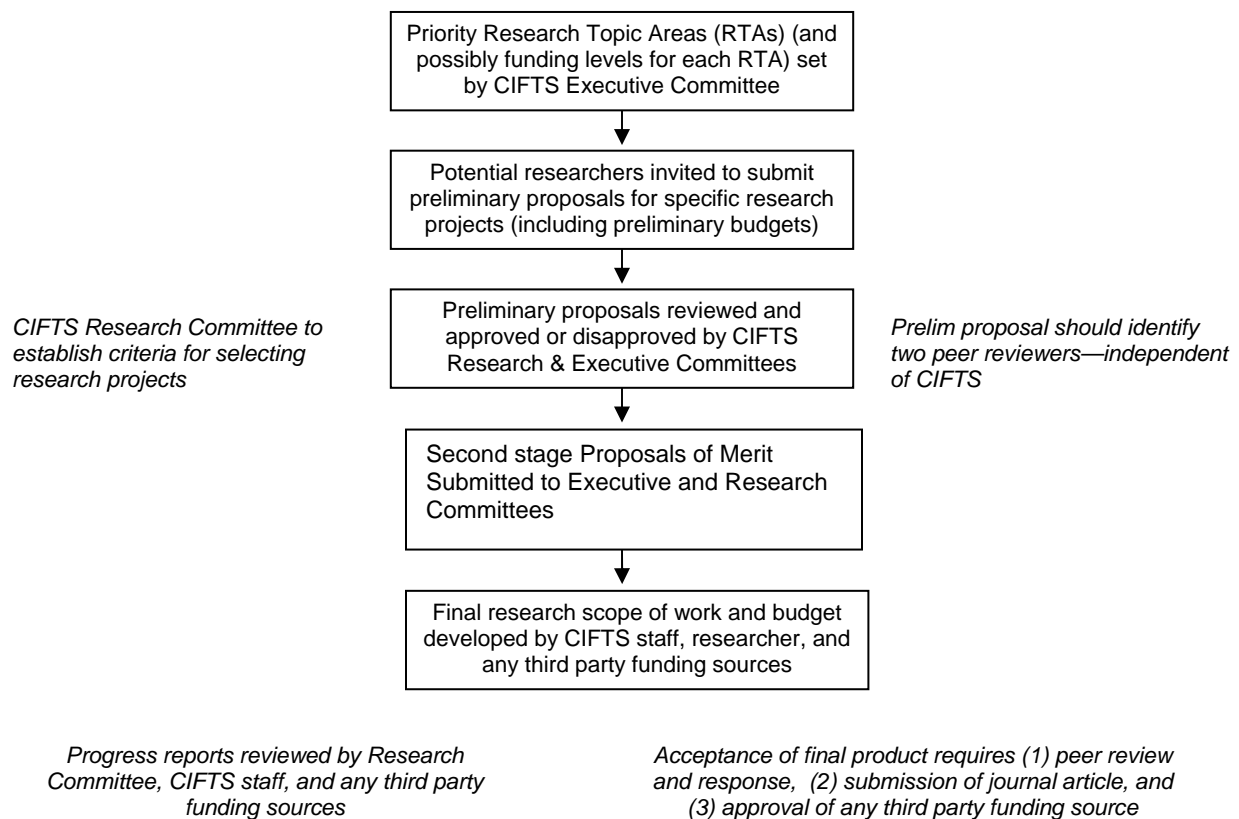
Priority Research Topic Areas (RTAs) (and possibly funding levels for each RTA) set by CIFTS Executive Committee

Potential researchers invited to submit preliminary proposals for specific research projects (including preliminary budgets)

CIFTS Research Committee to establish criteria for selecting research projects

Preliminary proposals reviewed and approved or disapproved by CIFTS Research & Executive Committees

Prelim proposal should identify two peer reviewers—independent of CIFTS

Second stage Proposals of Merit Submitted to Executive and Research Committees

Final research scope of work and budget developed by CIFTS staff, researcher, and any third party funding sources

Progress reports reviewed by Research Committee, CIFTS staff, and any third party funding sources

Acceptance of final product requires (1) peer review and response, (2) submission of journal article, and (3) approval of any third party funding source